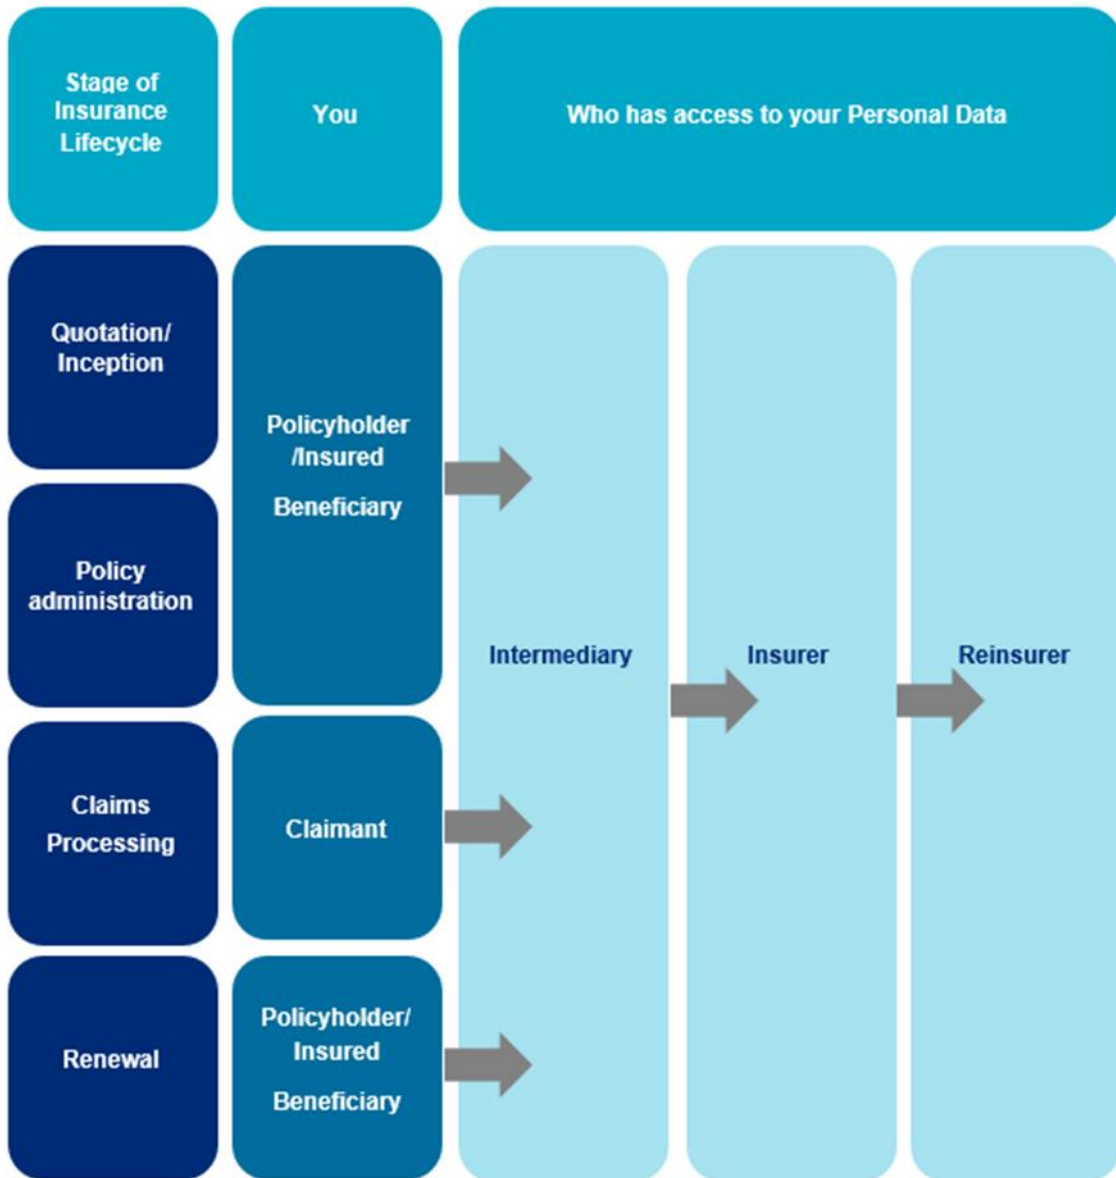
Stage of Insurance Lifecycle

You

Who has access to your Personal Data

Quotation/ Inception

Policy administration

Policyholder /Insured

Beneficiary

Intermediary

Insurer

Reinsurer

Claims Processing

Claimant

Renewal

Policyholder/ Insured

Beneficiary